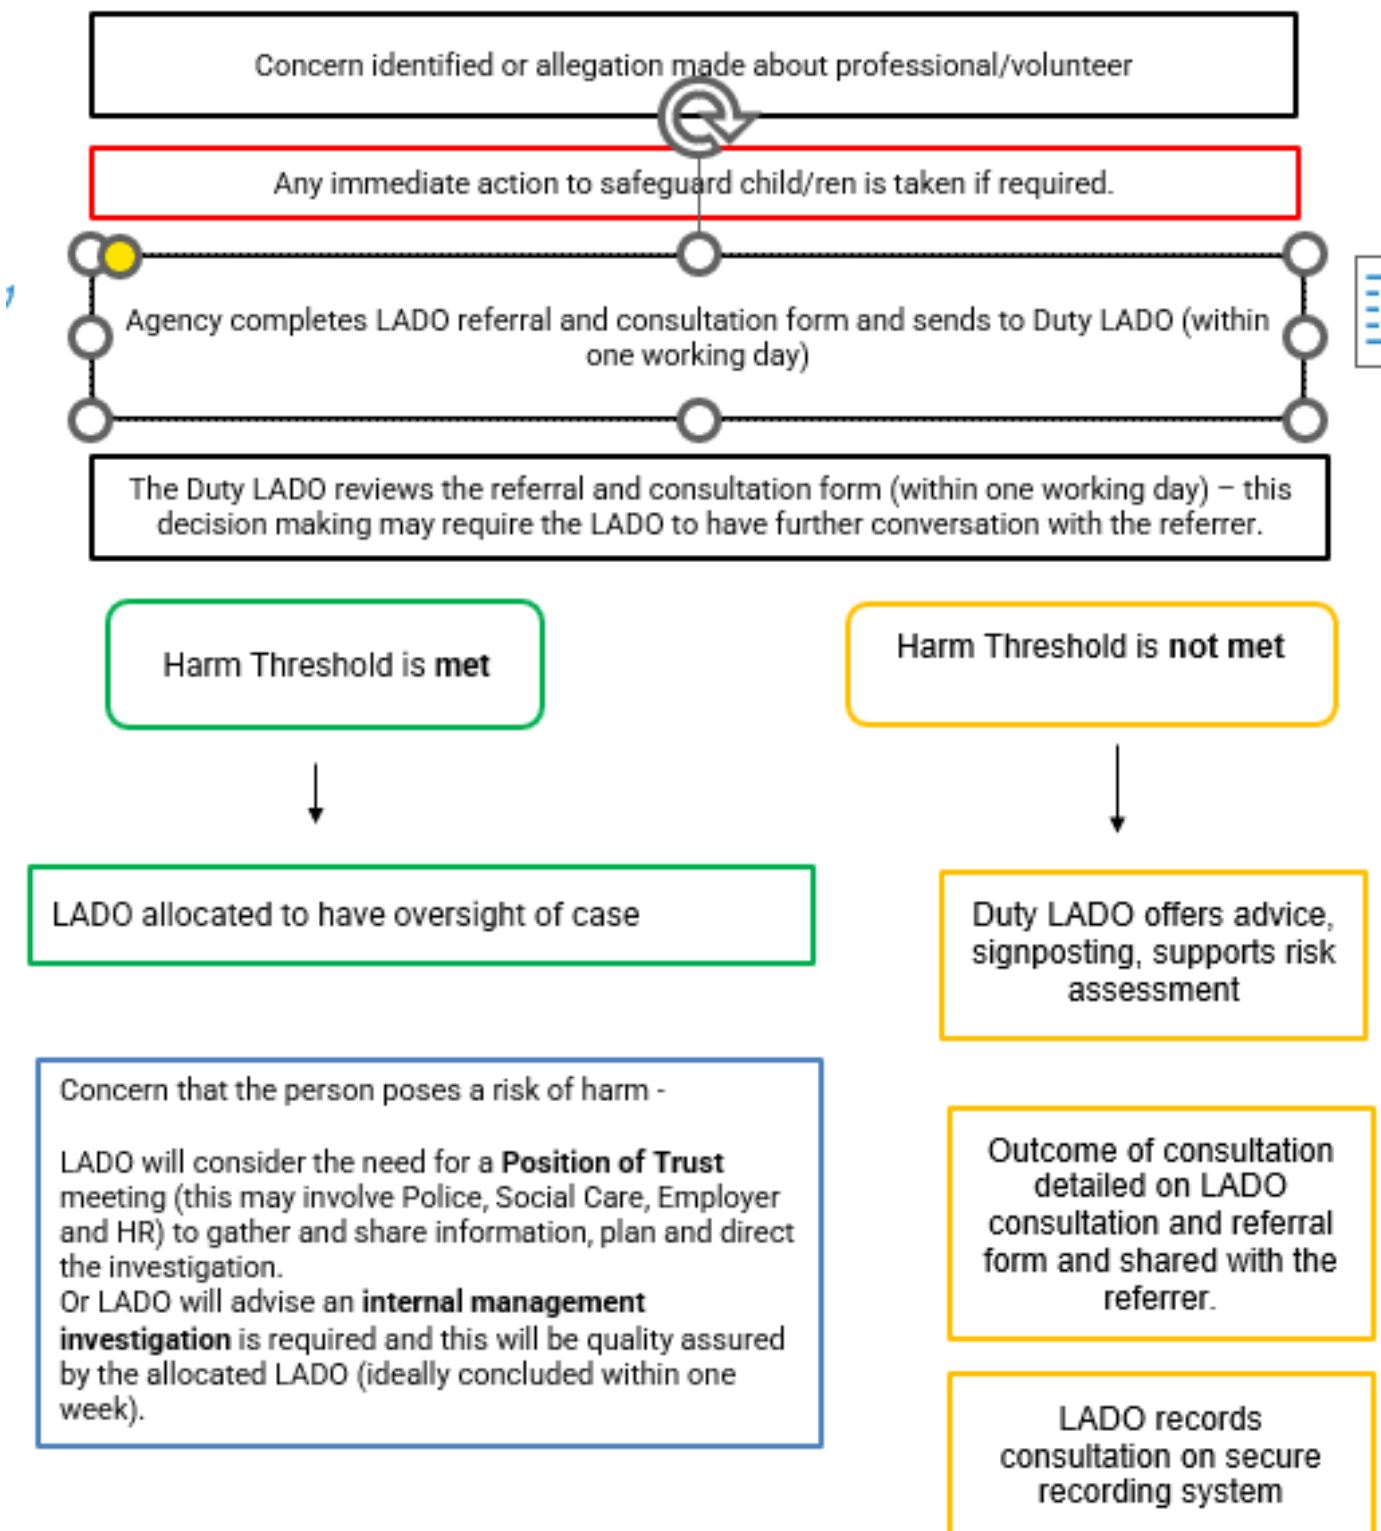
Concern identified or allegation made about professional/volunteer

Any immediate action to safeguard child/ren is taken if required.

Agency completes LADO referral and consultation form and sends to Duty LADO (within one working day)

The Duty LADO reviews the referral and consultation form (within one working day) – this decision making may require the LADO to have further conversation with the referrer.

Harm Threshold is **met**

Harm Threshold is **not met**

LADO allocated to have oversight of case

Duty LADO offers advice, signposting, supports risk assessment

Concern that the person poses a risk of harm -

LADO will consider the need for a **Position of Trust** meeting (this may involve Police, Social Care, Employer and HR) to gather and share information, plan and direct the investigation.
Or LADO will advise an **internal management investigation** is required and this will be quality assured by the allocated LADO (ideally concluded within one week).

Outcome of consultation detailed on LADO consultation and referral form and shared with the referrer.

LADO records consultation on secure recording system